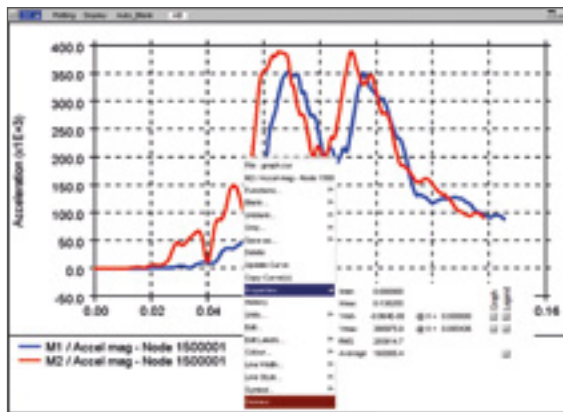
Plotting Display Auto_Blank

400.0
350.0
300.0
250.0
200.0
150.0
100.0
50.0
0.0
-50.0

Acceleration (x1E+3)

0.00
0.02
0.04
0.16

Functions...
Name...
Unblank...
Grid...
Save as...
Delete
Update Curve
Copy Curve(s)
Properties
History
Units...
Edit
Edit Labels...
Colour...
Line Width...
Line Style...
Symbol...

Max
Min
Xmax
Xmin
RMS
Average

Graph
Legend

M1 / Accel mag - Node 1500001
M2 / Accel mag - Node 1500001